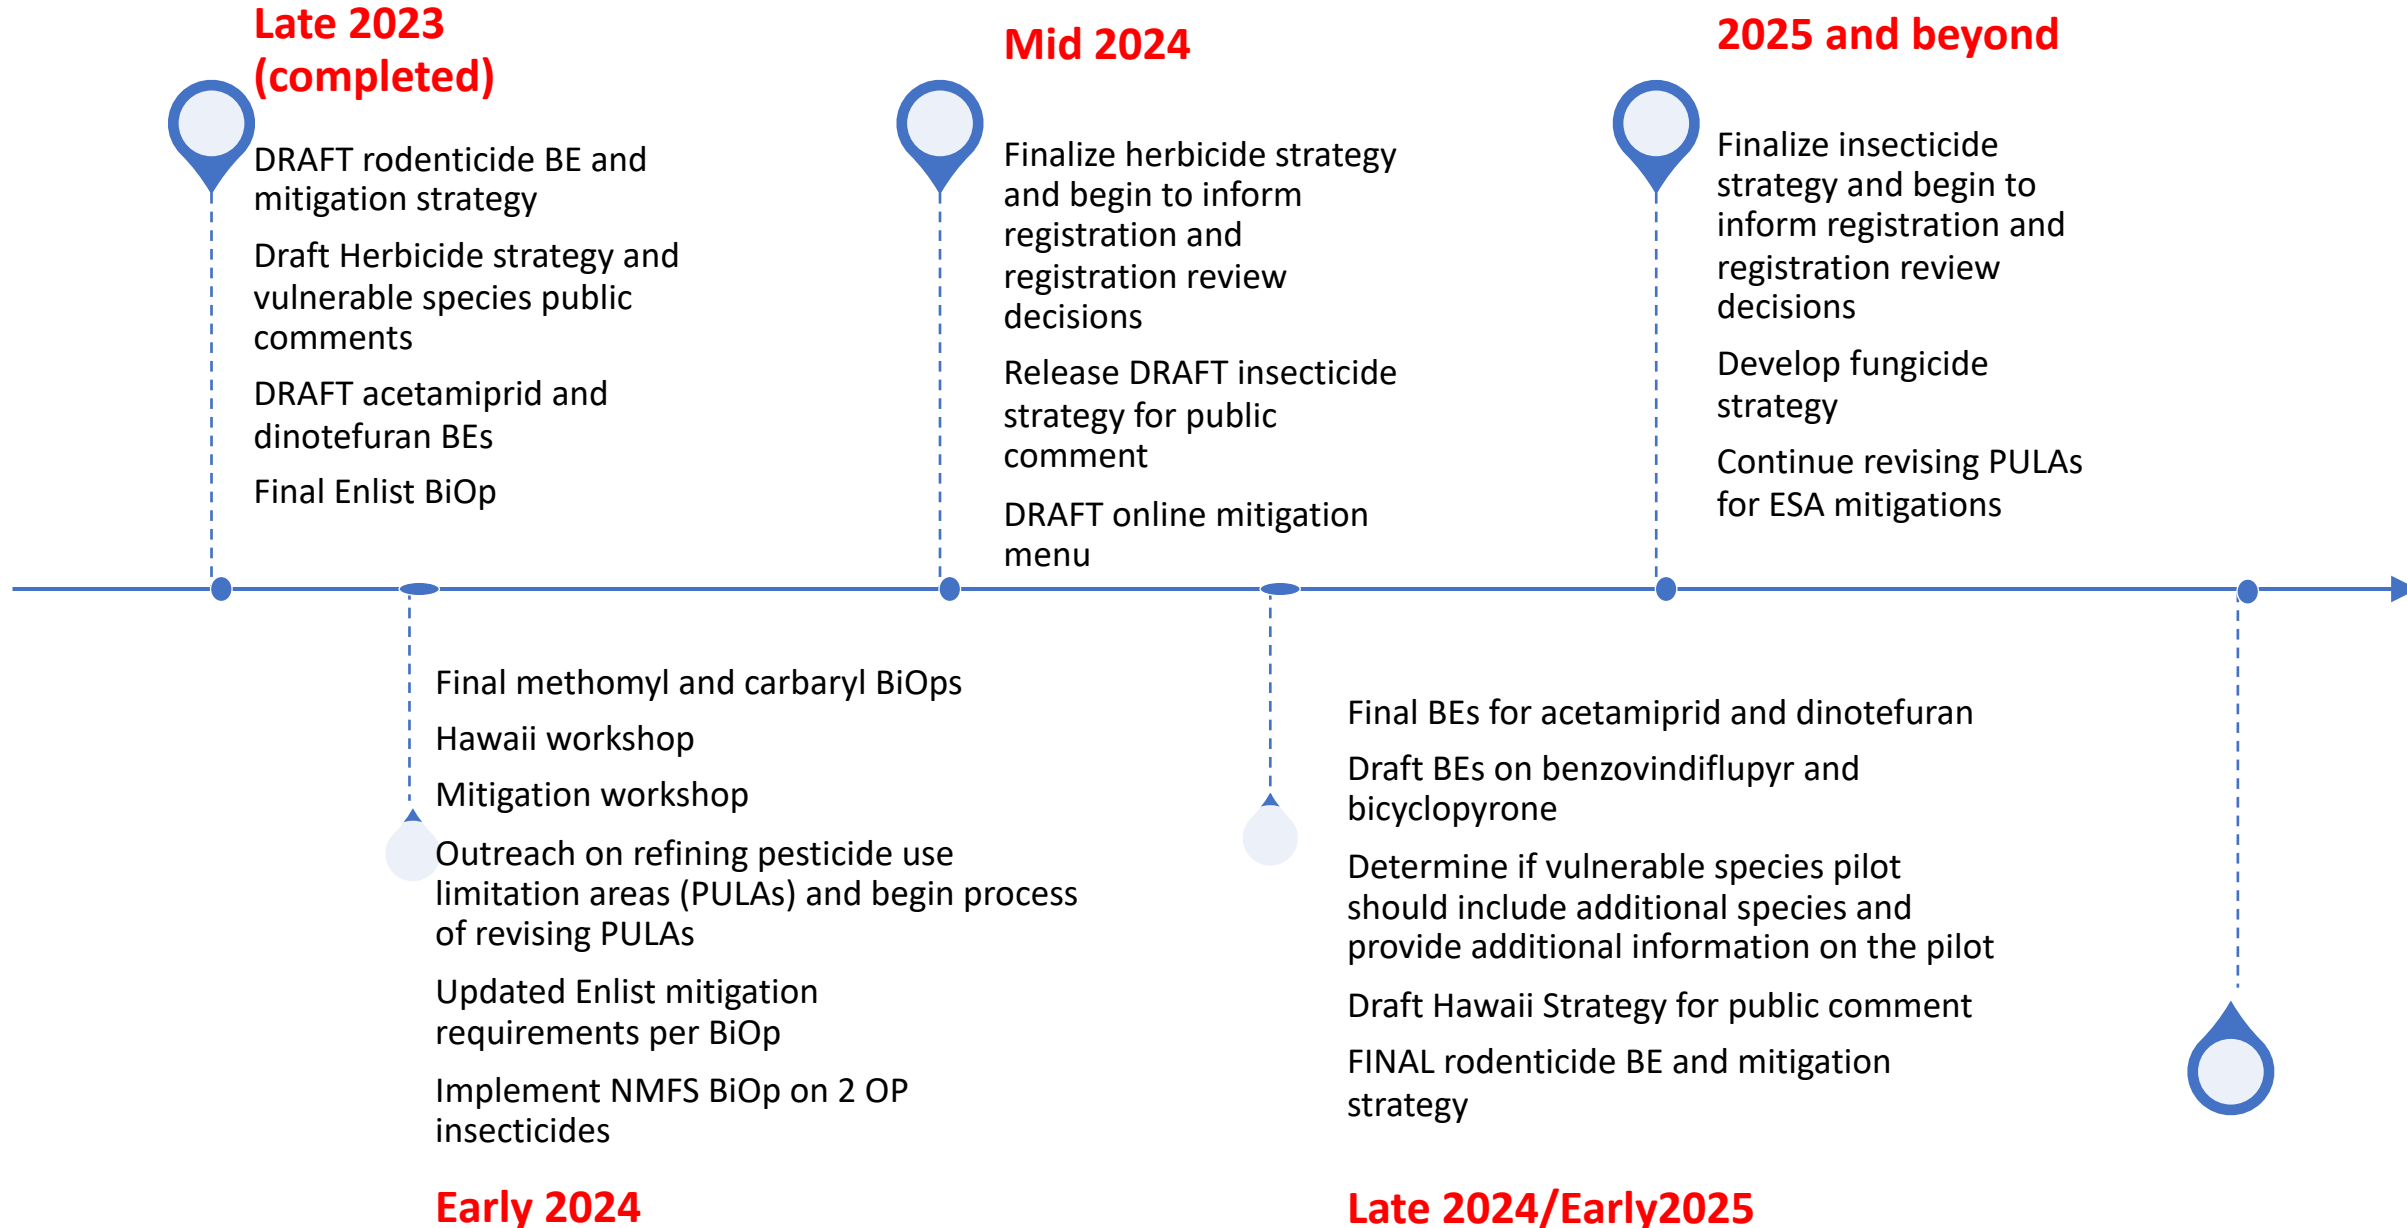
Late 2023 (completed)

DRAFT rodenticide BE and mitigation strategy

Draft Herbicide strategy and vulnerable species public comments

DRAFT acetamiprid and dinotefuran BEs

Final Enlist BiOp

Mid 2024

Finalize herbicide strategy and begin to inform registration and registration review decisions

Release DRAFT insecticide strategy for public comment

DRAFT online mitigation menu

2025 and beyond

Finalize insecticide strategy and begin to inform registration and registration review decisions

Develop fungicide strategy

Continue revising PULAs for ESA mitigations

Final methomyl and carbaryl BiOps

Hawaii workshop

Mitigation workshop

Outreach on refining pesticide use limitation areas (PULAs) and begin process of revising PULAs

Updated Enlist mitigation requirements per BiOp

Implement NMFS BiOp on 2 OP insecticides

Early 2024

Final BEs for acetamiprid and dinotefuran

Draft BEs on benzovindiflupyr and bicyclopyrone

Determine if vulnerable species pilot should include additional species and provide additional information on the pilot

Draft Hawaii Strategy for public comment

FINAL rodenticide BE and mitigation strategy

Late 2024/Early2025